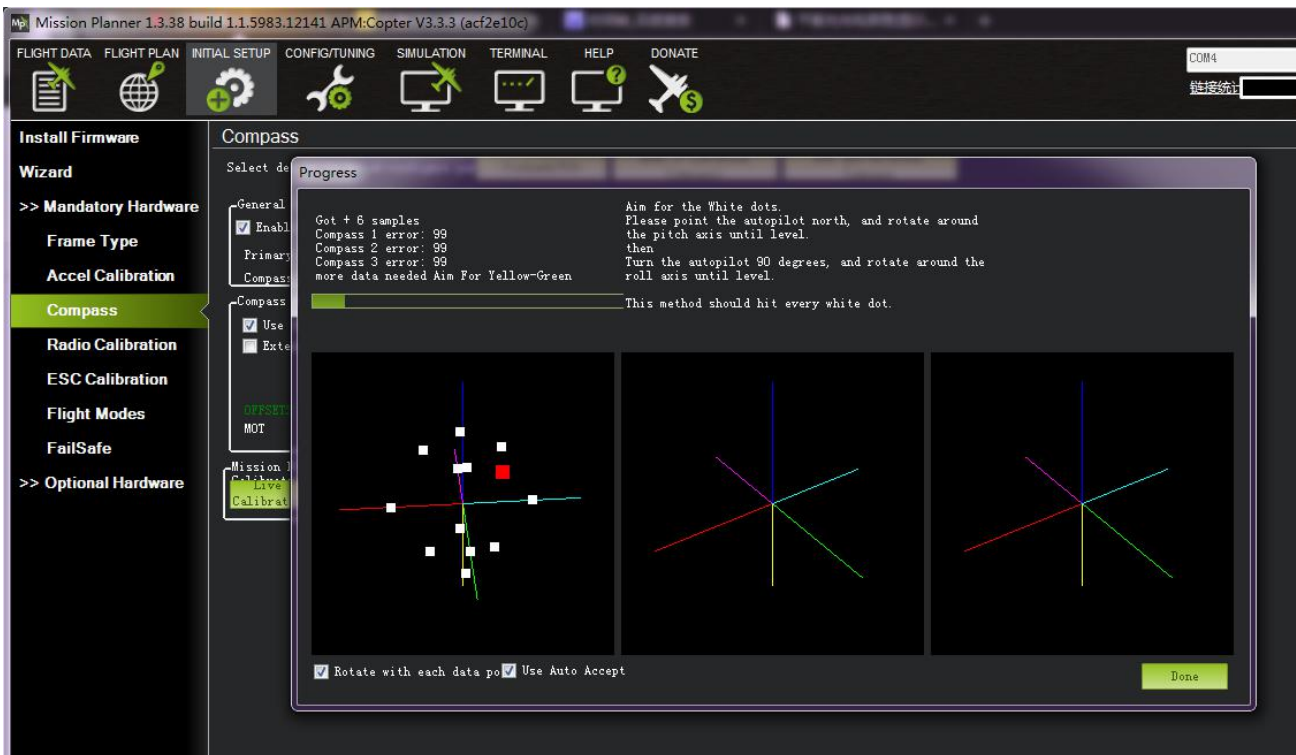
Mission Planner 1.3.38 build 1.1.5983.12141 APM:Copter V3.3.3 (acf2e10c)

FLIGHT DATA FLIGHT PLAN INITIAL SETUP CONFIG/TUNING SIMULATION TERMINAL HELP DONATE

COM4
链接统计

Install Firmware
Wizard
>> Mandatory Hardware
Frame Type
Accel Calibration
Compass
Radio Calibration
ESC Calibration
Flight Modes
FailSafe
>> Optional Hardware

Compass

Select de
General
Enabl
Primary
Compass
Compass
Use
Exte
OFFSETS
MOT
Mission
Calibrat
Live
Calibrat

Progress

Got + 6 samples
Compass 1 error: 99
Compass 2 error: 99
Compass 3 error: 99
more data needed Aim For Yellow-Green

Aim for the White dots.
Please point the autopilot north, and rotate around the pitch axis until level.
then
Turn the autopilot 90 degrees, and rotate around the roll axis until level.

This method should hit every white dot.

Rotate with each data po Use Auto Accept

Done